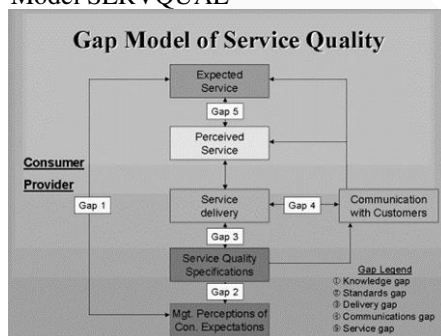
Model SERVQUAL

Gap Model of Service Quality

Expected Service

Gap 5

Perceived Service

Consumer

Provider

Gap 1

Service delivery

Gap 4

Communication with Customers

Gap 3

Service Quality Specifications

Gap 2

Mgt. Perceptions of Con. Expectations

Gap Legend
① Knowledge gap
② Standards gap
③ Delivery gap
④ Communications gap
⑤ Service gap